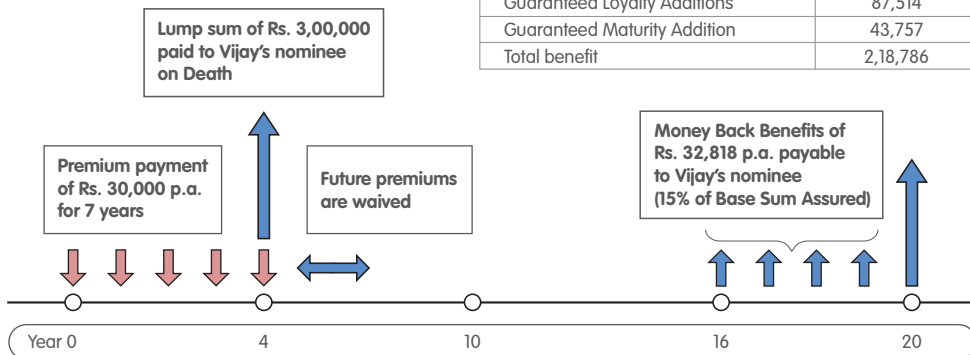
| Guaranteed Loyalty Additions | 87,514 |
|---|---|
| Guaranteed Maturity Addition | 43,757 |
| Total benefit | 2,18,786 |

Lump sum of Rs. 3,00,000 paid to Vijay's nominee on Death

Premium payment of Rs. 30,000 p.a. for 7 years

Future premiums are waived

Money Back Benefits of Rs. 32,818 p.a. payable to Vijay's nominee (15% of Base Sum Assured)

Year 0
4
10
16
20